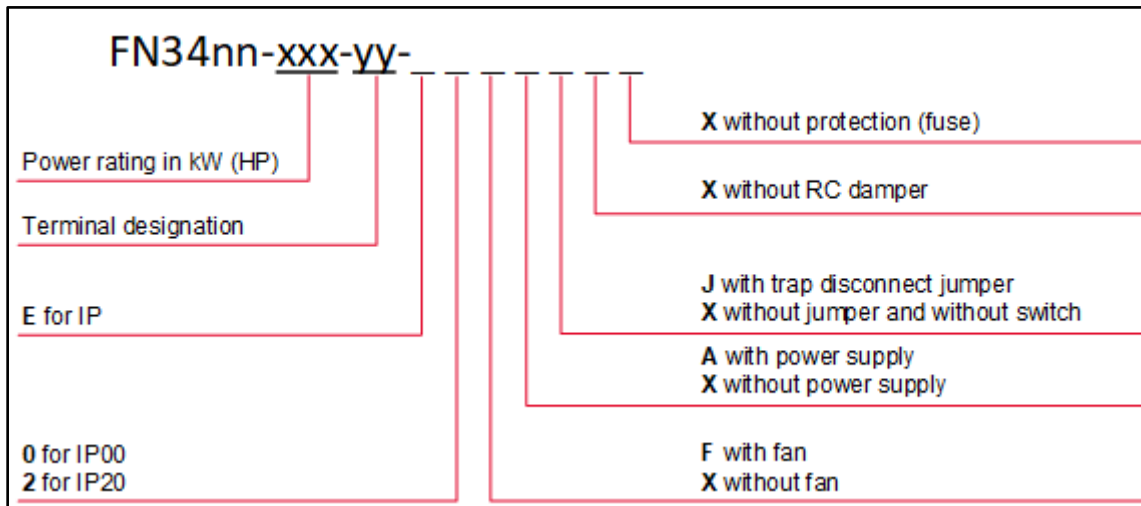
FN34nn-xxx-yy-_ _ _ _ _ _ _

X without protection (fuse)

Power rating in kW (HP)

X without RC damper

Terminal designation

J with trap disconnect jumper
X without jumper and without switch

E for IP

A with power supply
X without power supply

0 for IP00
2 for IP20

F with fan
X without fan